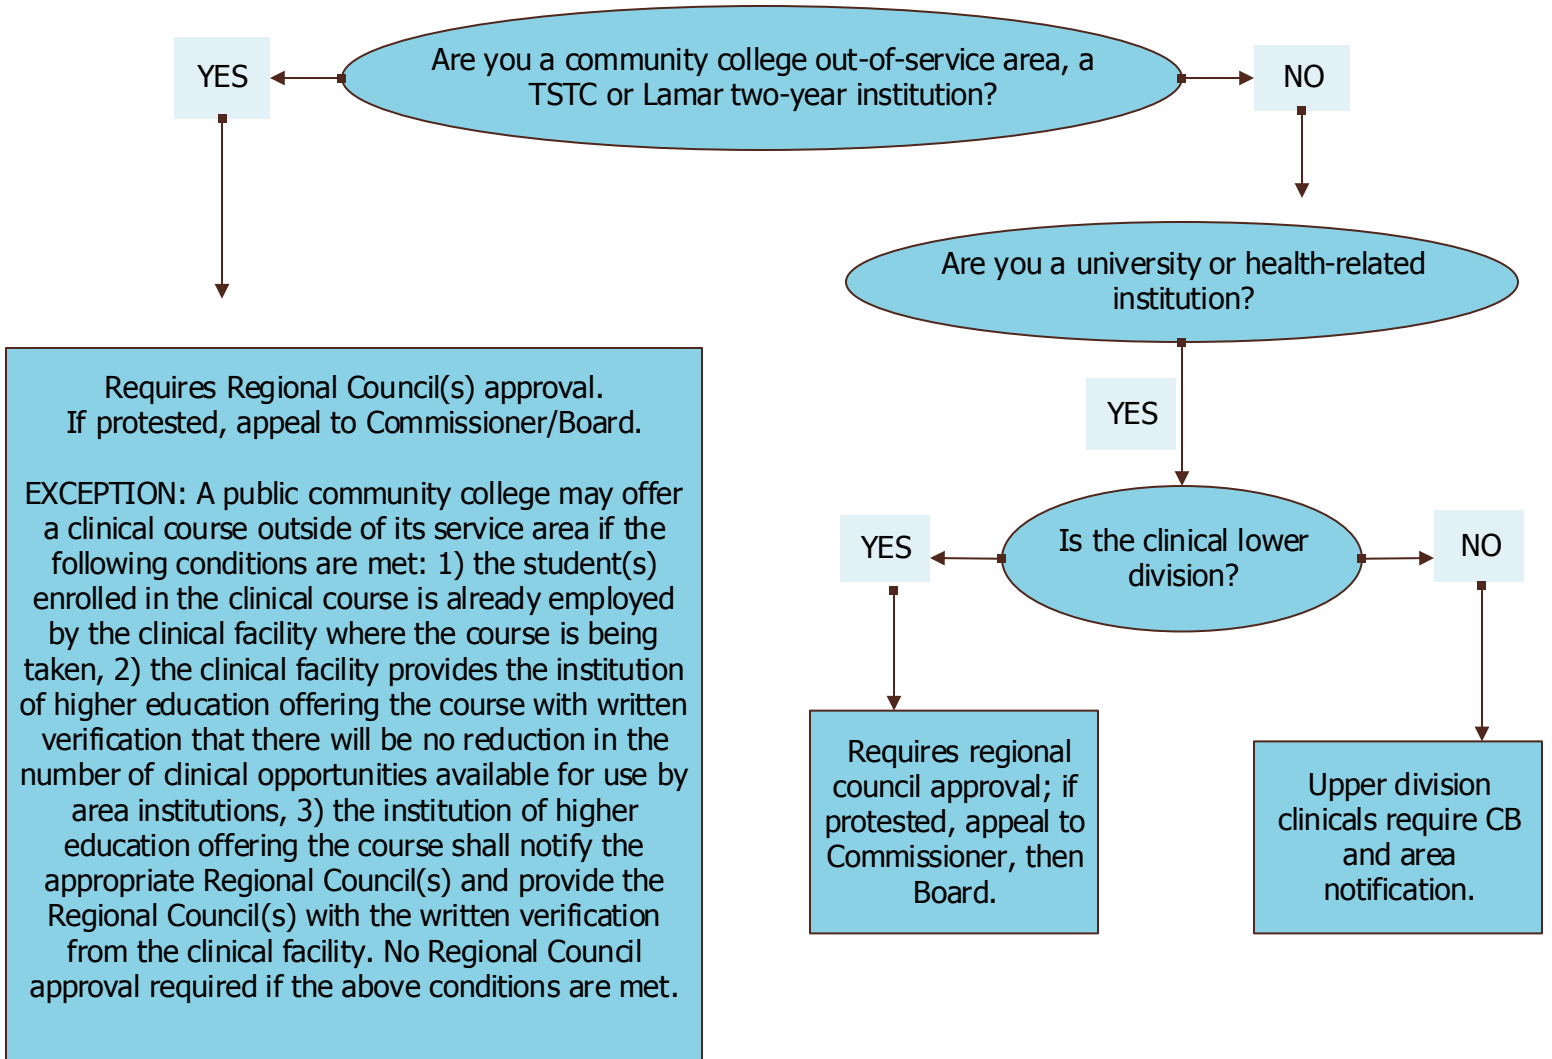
YES

Are you a community college out-of-service area, a TSTC or Lamar two-year institution?

NO

Are you a university or health-related institution?

Requires Regional Council(s) approval.
If protested, appeal to Commissioner/Board.

EXCEPTION: A public community college may offer a clinical course outside of its service area if the following conditions are met: 1) the student(s) enrolled in the clinical course is already employed by the clinical facility where the course is being taken, 2) the clinical facility provides the institution of higher education offering the course with written verification that there will be no reduction in the number of clinical opportunities available for use by area institutions, 3) the institution of higher education offering the course shall notify the appropriate Regional Council(s) and provide the Regional Council(s) with the written verification from the clinical facility. No Regional Council approval required if the above conditions are met.

YES

YES

Is the clinical lower division?

NO

Requires regional council approval; if protested, appeal to Commissioner, then Board.

Upper division clinicals require CB and area notification.